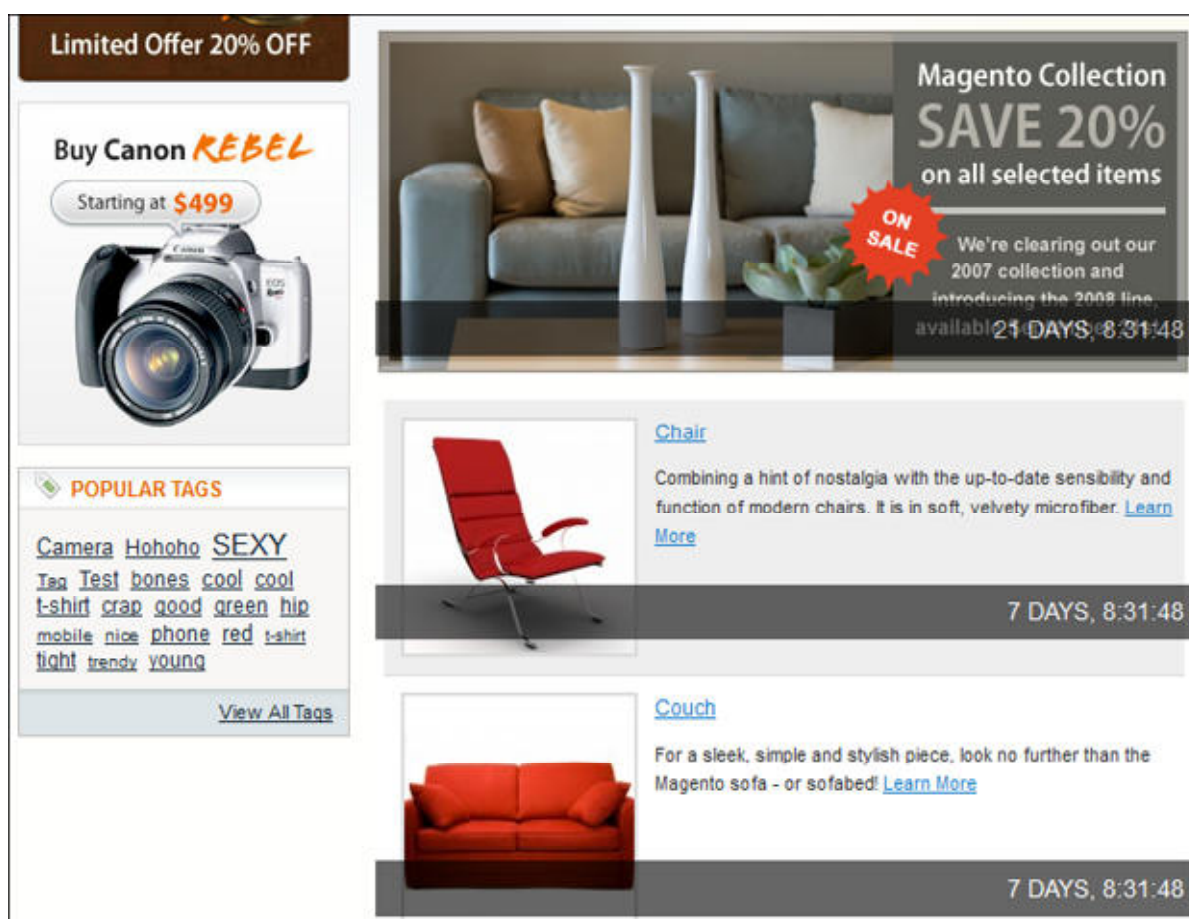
Limited Offer 20% OFF

Buy Canon REBEL

Starting at $499

Canon

EOS

POPULAR TAGS

Camera Hohoho SEXY Tag Test bones cool cool t-shirt crap good green hip mobile nice phone red t-shirt tight trendy young

View All Tags

Magento Collection

SAVE 20%

on all selected items

ON SALE

We're clearing out our 2007 collection and introducing the 2008 line, availabl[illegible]

21 DAYS, 8:31:48

Chair

Combining a hint of nostalgia with the up-to-date sensibility and function of modern chairs. It is in soft, velvety microfiber. Learn More

7 DAYS, 8:31:48

Couch

For a sleek, simple and stylish piece, look no further than the Magento sofa - or sofabed! Learn More

7 DAYS, 8:31:48